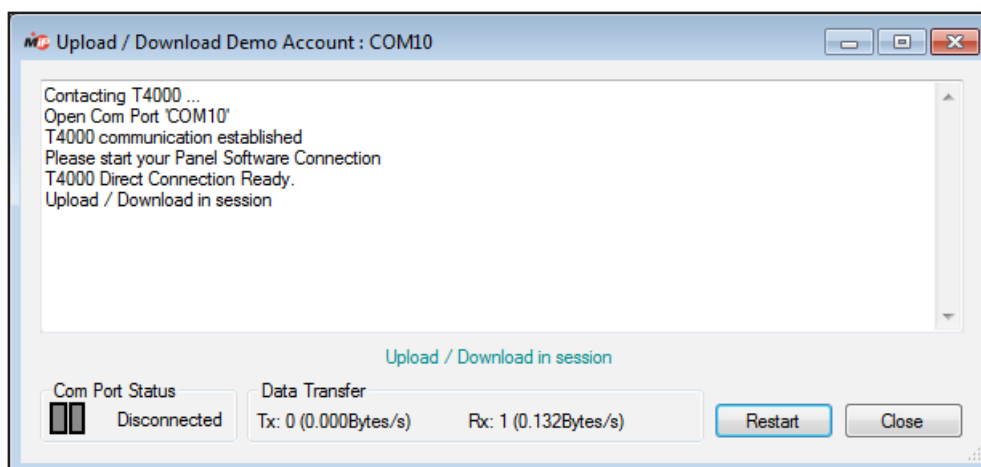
Upload / Download Demo Account : COM10

Contacting T4000 ...
Open Com Port 'COM10'
T4000 communication established
Please start your Panel Software Connection
T4000 Direct Connection Ready.
Upload / Download in session

Upload / Download in session

Com Port Status
Disconnected

Data Transfer
Tx: 0 (0.000Bytes/s)
Rx: 1 (0.132Bytes/s)

Restart
Close